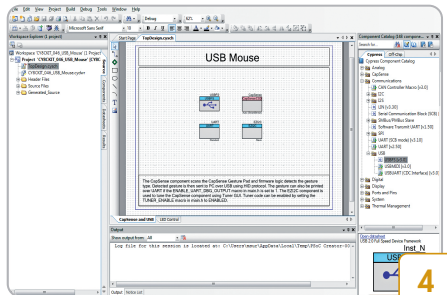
File Edit View Project Build Debug Tools Window Help

Debug

82%

Microsoft Sans Serif

Workspace Explorer (1 project)

Workspace 'CY8CKIT_046_USB_Mouse' (1 Project)

Project 'CY8CKIT_046_USB_Mouse' [CY8C

TopDesign.cysch

CY8CKIT_046_USB_Mouse.cydwr

Header Files

Source Files

Generated_Source

Start Page

TopDesign.cysch

USB Mouse

The CapSense component scans the CapSense Gesture Pad and firmware logic detects the gesture type. Detected gesture is then sent to PC over USB using HID protocol. The gesture can also be printed over UART if the ENABLE_UART_DEBUG_OUTPUT macro in main.c is set to 1. The EZI2C component is used to tune the CapSense component using Tuner GUI. Tuner code can be enabled by setting the TUNER_ENABLE macro in main.c to ENABLED.

Capsense and USB

USB Control

Output

Show output from: All

Log file for this session is located at: C:\Users\manu\AppData\Local\Temp\PSoC Creator-80

Output

Notice List

Component Catalog

Cypress

Off-Chip

Search for:

Cypress Component Catalog

Analog

CapSense

Communications

CAN Controller Macro [v3.0]

I2C

I2S

LIN [v3.20]

Serial Communication Block (SCB)

SMBus/PMBus Slave

Software Transmit UART [v1.50]

SPI

UART (SCB mode) [v3.10]

UART [v2.50]

USB

USBFS [v3.10]

USBMIDI [v1.0]

USBUART (CDC Interface) [v3.10]

Digital

Display

Ports and Pins

System

Thermal Management

Open datasheet

USB 2.0 Full Speed Device Framework

Inst_N

USB

4